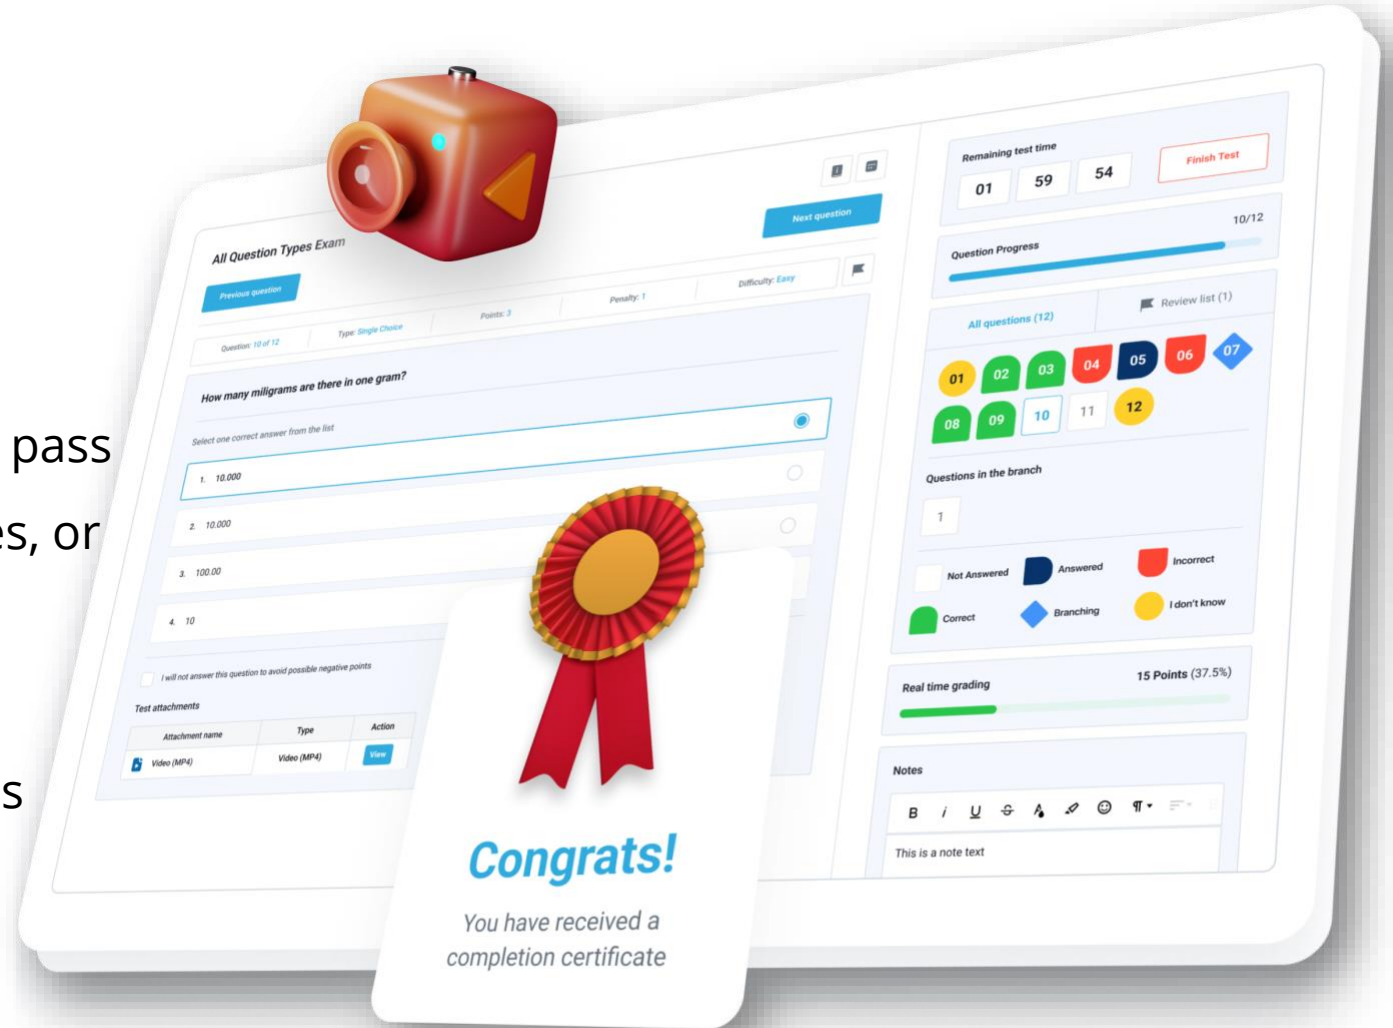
pass

es, or

s

All Question Types Exam

Previous question

Next question

Question: 10 of 12

Type: Single Choice

Points: 3

Penalty: 1

Difficulty: Easy

How many miligrams are there in one gram?

Select one correct answer from the list

1. 10.000

2. 10.000

3. 100.00

4. 10

I will not answer this question to avoid possible negative points

Test attachments

| Attachment name | Type | Action |
|---|---|---|
| Video (MP4) | Video (MP4) | View |

Remaining test time

01 59 54

Finish Test

Question Progress

10/12

All questions (12)

Review list (1)

01 02 03 04 05 06 07

08 09 10 11 12

Questions in the branch

1

Not Answered

Answered

Incorrect

Correct

Branching

I don't know

Real time grading

15 Points (37.5%)

Notes

B i U

This is a note text

Congrats!

You have received a completion certificate